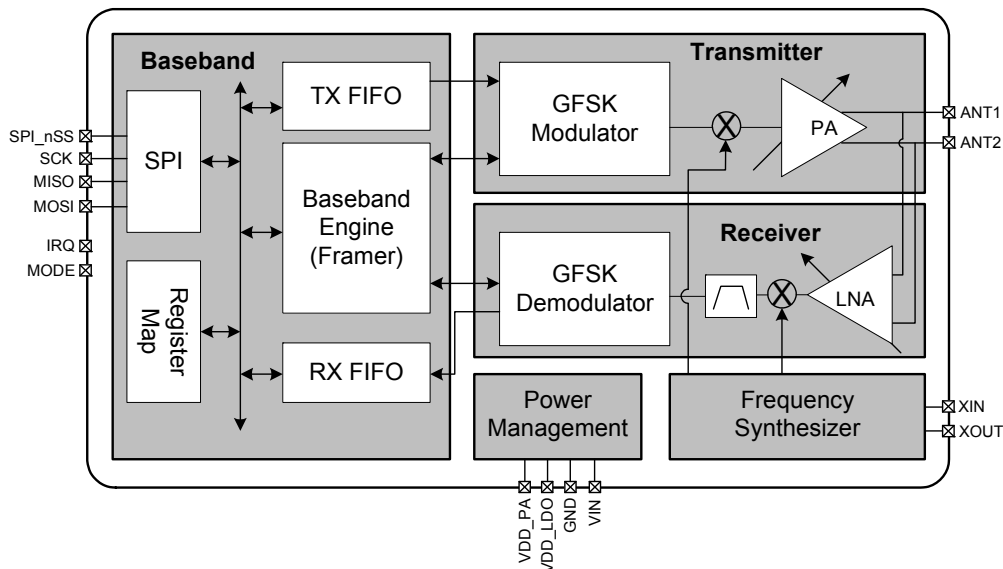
Baseband

SPI_nSS
SCK
MISO
MOSI
IRQ
MODE

SPI

Register Map

TX FIFO

Baseband Engine (Framer)

RX FIFO

Transmitter

GFSK Modulator

PA

ANT1
ANT2

Receiver

GFSK Demodulator

LNA

Power Management

Frequency Synthesizer

XIN
XOUT

VDD_PA
VDD_LDO
GND
VIN